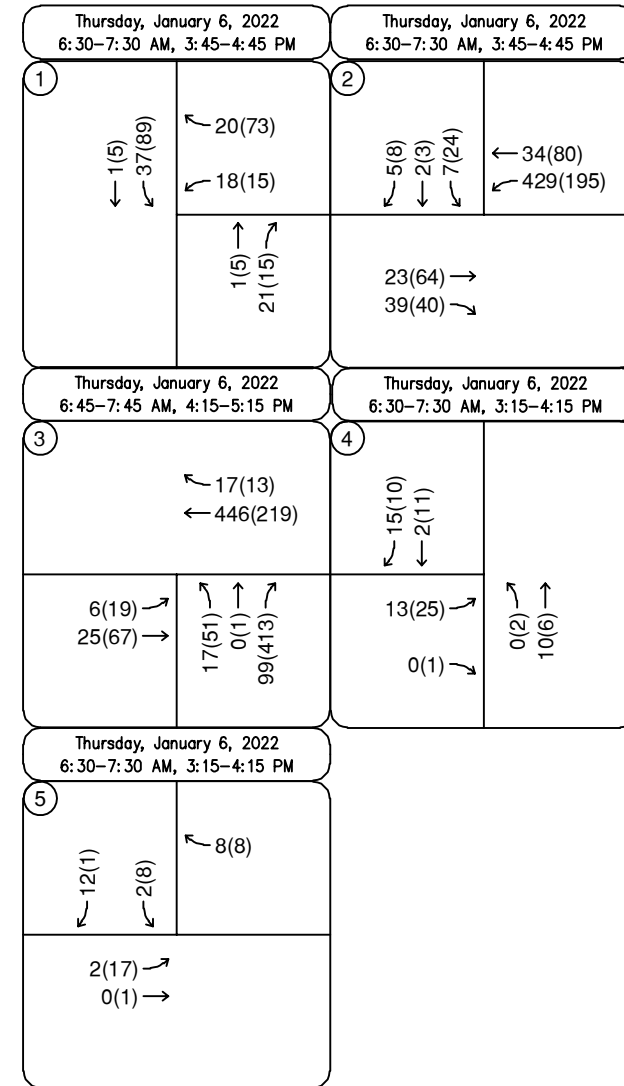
Thursday, January 6, 2022
6:30–7:30 AM, 3:45–4:45 PM

1

1(5)
37(89)
20(73)
18(15)
1(5)
21(15)

Thursday, January 6, 2022
6:30–7:30 AM, 3:45–4:45 PM

2

5(8)
2(3)
7(24)
34(80)
429(195)
23(64)
39(40)

Thursday, January 6, 2022
6:45–7:45 AM, 4:15–5:15 PM

3

17(13)
446(219)
6(19)
25(67)
17(51)
0(1)
99(413)

Thursday, January 6, 2022
6:30–7:30 AM, 3:15–4:15 PM

4

15(10)
2(11)
13(25)
0(1)
0(2)
10(6)

Thursday, January 6, 2022
6:30–7:30 AM, 3:15–4:15 PM

5

12(1)
2(8)
8(8)
2(17)
0(1)